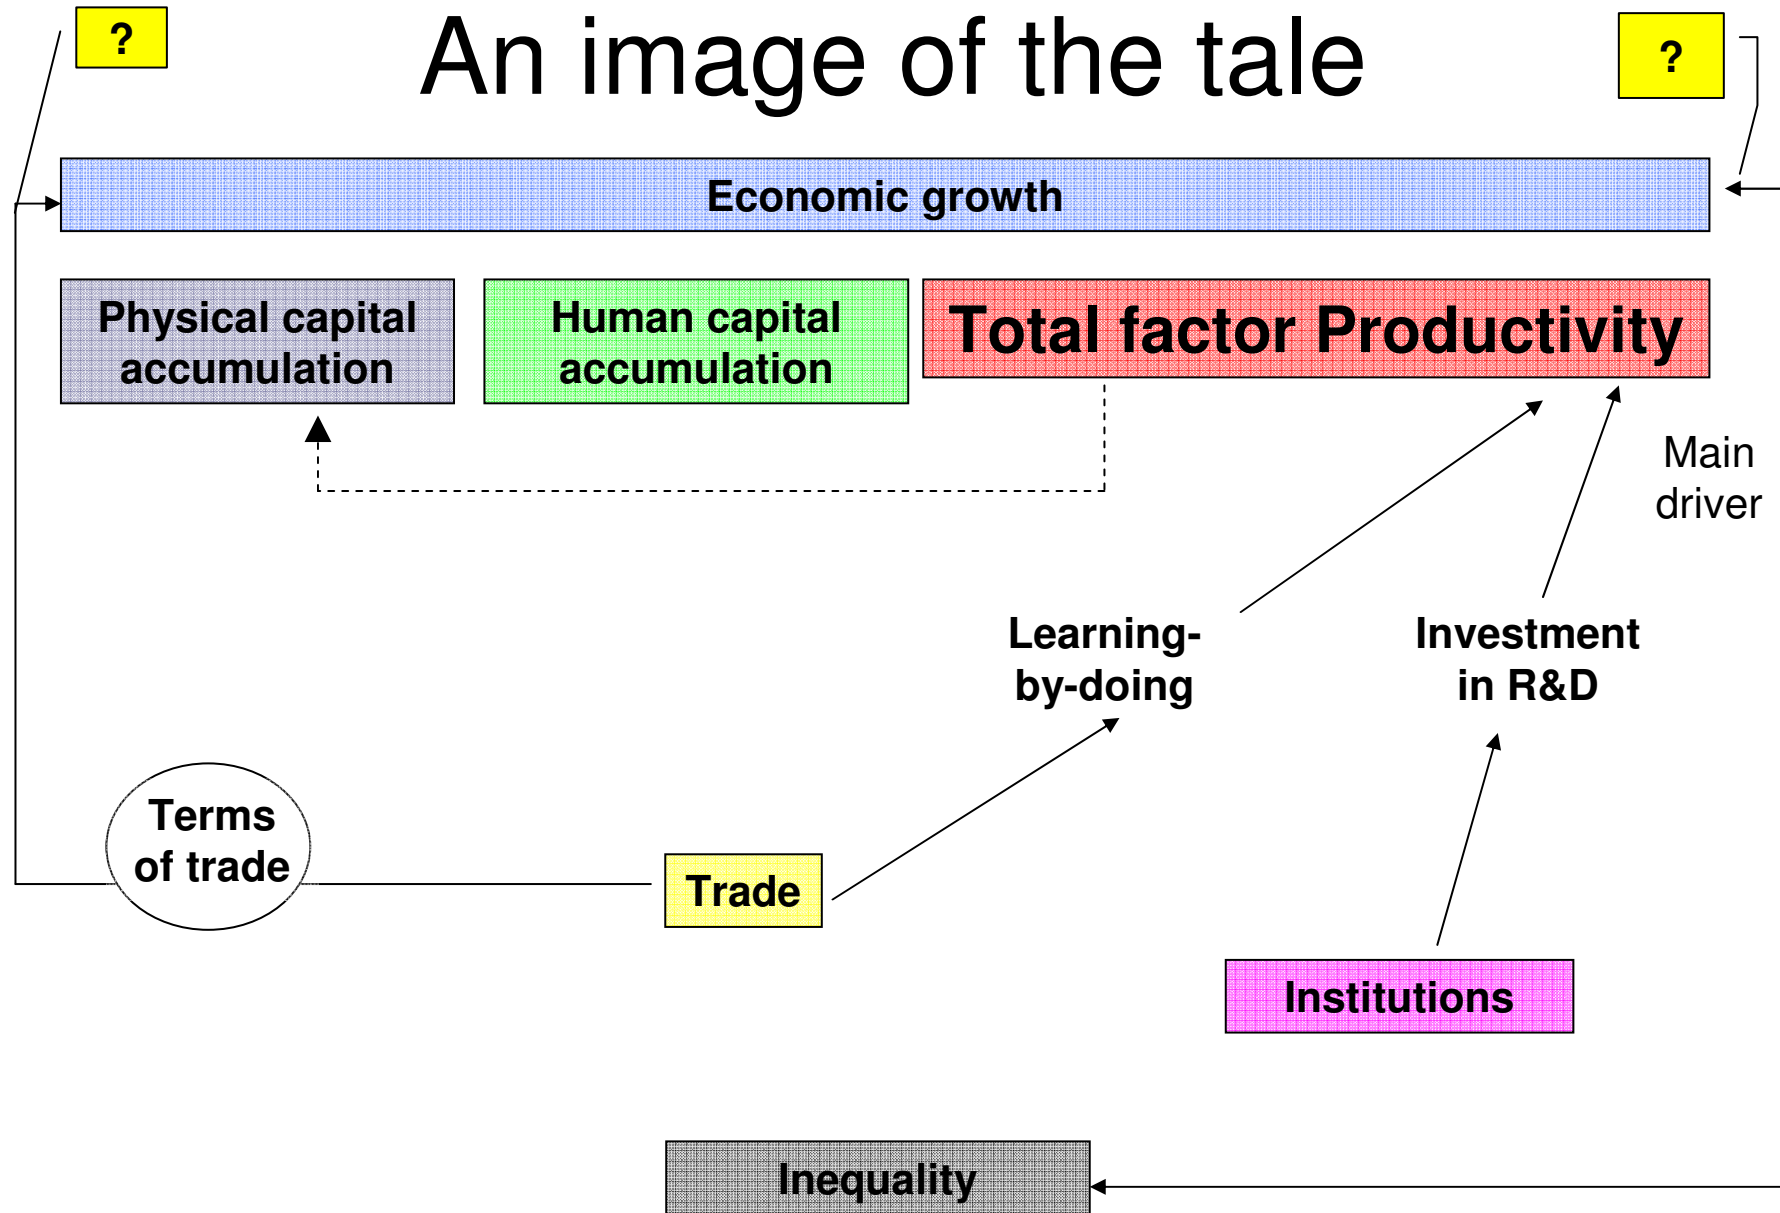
?

An image of the tale

?

Economic growth

Physical capital accumulation

Human capital accumulation

Total factor Productivity

Main driver

Learning-by-doing

Investment in R&D

Terms of trade

Trade

Institutions

Inequality